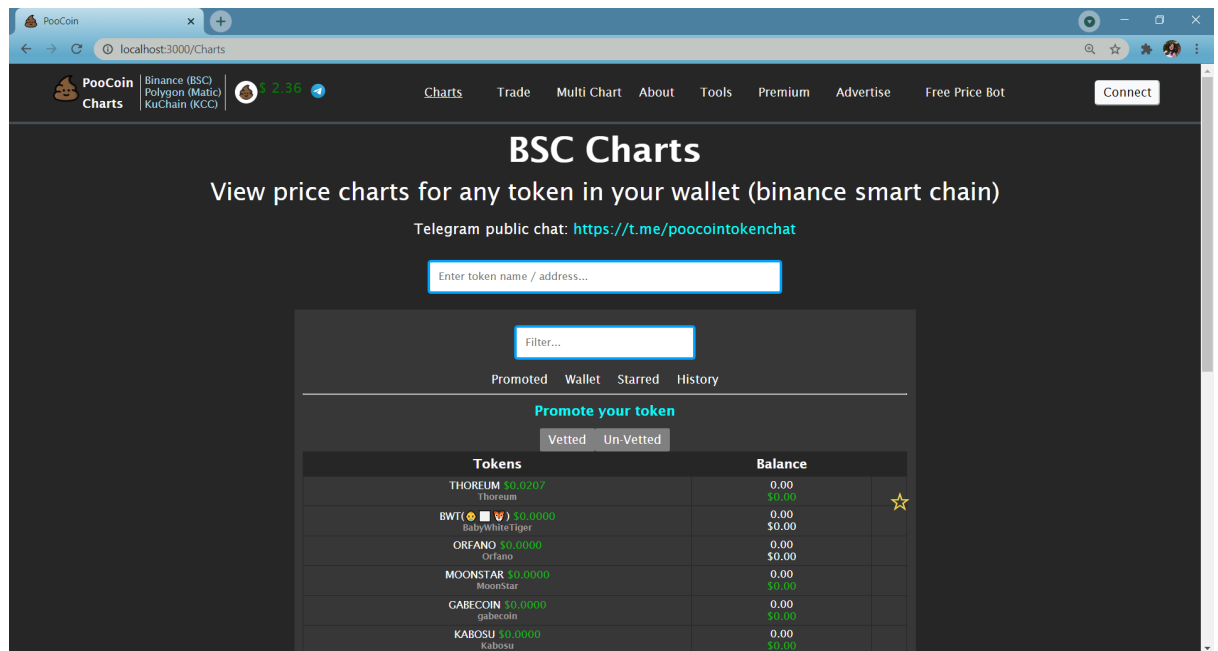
PooCoin

localhost:3000/Charts

PooCoin Charts | Binance (BSC) Polygon (Matic) KuChain (KCC) | $ 2.36

Charts Trade Multi Chart About Tools Premium Advertise Free Price Bot Connect

BSC Charts

View price charts for any token in your wallet (binance smart chain)

Telegram public chat: https://t.me/poocointokenchat

Enter token name / address...

Filter...

Promoted Wallet Starred History

Promote your token

Vetted Un-Vetted

| Tokens | Balance | |
|---|---|---|
| THOREUM $0.0207 Thoreum | 0.00 $0.00 | ☆ |
| BWT(😮⬜🐯) $0.0000 BabyWhiteTiger | 0.00 $0.00 | |
| ORFANO $0.0000 Orfano | 0.00 $0.00 | |
| MOONSTAR $0.0000 MoonStar | 0.00 $0.00 | |
| GABECOIN $0.0000 gabecoin | 0.00 $0.00 | |
| KABOSU $0.0000 Kabosu | 0.00 $0.00 | |